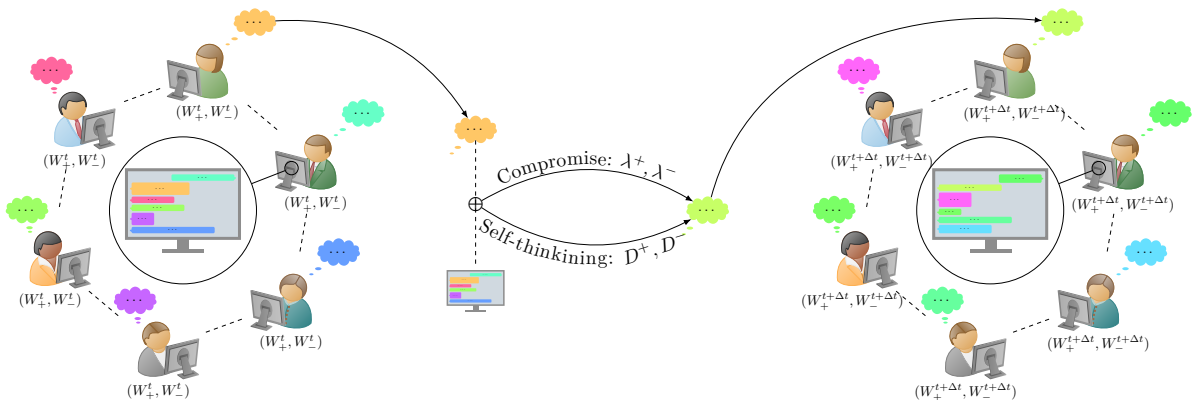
$(W_+^t, W_-^t)$

$(W_+^t, W_-^t)$

$(W_+^t, W_-^t)$

$(W_+^t, W_-^t)$

$(W_+^t, W_-^t)$

$(W_+^t, W_-^t)$

Compromise: $\lambda^+, \lambda^-$

$\oplus$

Self-thinkining: $D^+, D^-$

$(W_+^{t+\Delta t}, W_-^{t+\Delta t})$

$(W_+^{t+\Delta t}, W_-^{t+\Delta t})$

$(W_+^{t+\Delta t}, W_-^{t+\Delta t})$

$(W_+^{t+\Delta t}, W_-^{t+\Delta t})$

$(W_+^{t+\Delta t}, W_-^{t+\Delta t})$

$(W_+^{t+\Delta t}, W_-^{t+\Delta t})$